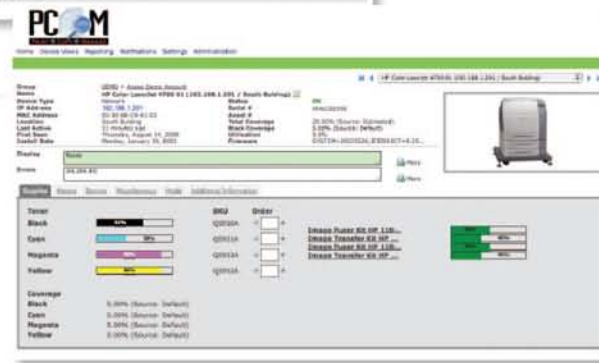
PCOM

Home Device Views Reporting Notifications Settings Administration

HP Color LaserJet 4700 (192.168.1.201 / South Building)

Group
Name
Device Type
IP Address
MAC Address
Location
Last Active
First Seen
Install Date

Status
Serial #
Asset #
Total Coverage
Black Coverage
Utilization
Firmware

Display
Errors

Supplies

Toner
Black
Cyan
Magenta
Yellow

SKU
Order
Q5950A
Q5951A
Q5953A
Q5952A

Image Fuser Kit HP 110...
Image Transfer Kit HP ...
Image Fuser Kit HP 110...
Image Transfer Kit HP ...

Coverage
Black
Cyan
Magenta
Yellow
0.00% (Source: Default)
0.00% (Source: Default)
0.00% (Source: Default)
0.00% (Source: Default)